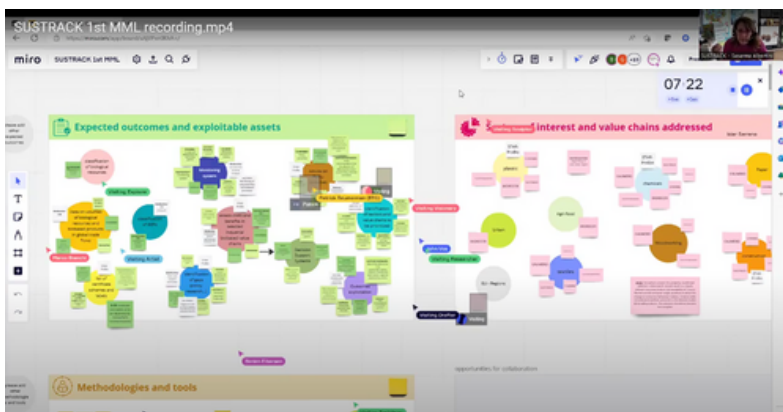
SUSTRACK 1st MML recording.mp4

miro SUSTRACK 1st MML

07 22

Expected outcomes and exploitable assets

interest and value chains addressed

Methodologies and tools

Visiting Eleonora

Monitoring system

Visiting Alexandra

Visiting Pasquale

opportunities for collaboration

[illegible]